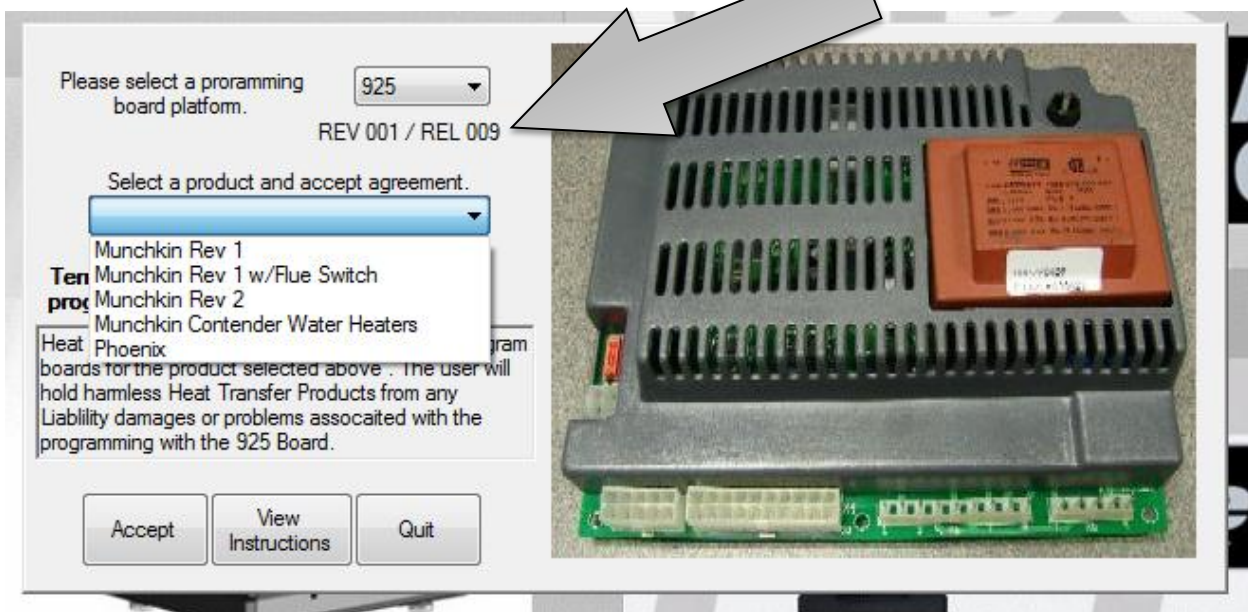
Please select a proramming board platform.

925

REV 001 / REL 009

Select a product and accept agreement.

Munchkin Rev 1
Munchkin Rev 1 w/Flue Switch
Munchkin Rev 2
Munchkin Contender Water Heaters
Phoenix

Ter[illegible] prog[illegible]

Heat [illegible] gram boards for the product selected above". The user will hold harmless Heat Transfer Products from any Liablility damages or problems assocaited with the programming with the 925 Board.

Accept

View Instructions

Quit